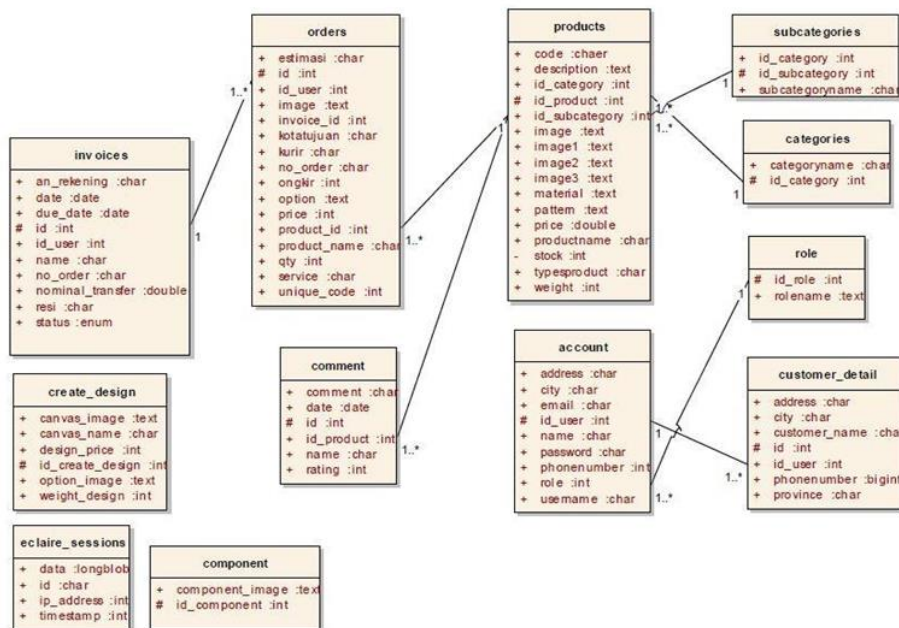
orders
+ estimasi :char
# id :int
+ id_user :int
+ image :text
+ invoice_id :int
+ kotatujuan :char
+ kurir :char
+ no_order :char
+ ongkir :int
+ option :text
+ price :int
+ product_id :int
+ product_name :char
+ qty :int
+ service :char
+ unique_code :int

products
+ code :chaer
+ description :text
+ id_category :int
# id_product :int
+ id_subcategory :int
+ image :text
+ image1 :text
+ image2 :text
+ image3 :text
+ material :text
+ pattern :text
+ price :double
+ productname :char
- stock :int
+ typesproduct :char
+ weight :int

subcategories
+ id_category :int
# id_subcategory :int
+ subcategoryname :char

categories
+ categoryname :char
# id_category :int

invoices
+ an_rekening :char
+ date :date
+ due_date :date
# id :int
+ id_user :int
+ name :char
+ no_order :char
+ nominal_transfer :double
+ resi :char
+ status :enum

role
# id_role :int
+ rolename :text

comment
+ comment :char
+ date :date
# id :int
+ id_product :int
+ name :char
+ rating :int

account
+ address :char
+ city :char
+ email :char
# id_user :int
+ name :char
+ password :char
+ phonenumber :int
+ role :int
+ username :char

customer_detail
+ address :char
+ city :char
+ customer_name :char
# id :int
+ id_user :int
+ phonenumber :bigint
+ province :char

create_design
+ canvas_image :text
+ canvas_name :char
+ design_price :int
# id_create_design :int
+ option_image :text
+ weight_design :int

eclaire_sessions
+ data :longblob
+ id :char
+ ip_address :int
+ timestamp :int

component
+ component_image :text
# id_component :int

1..*
1
1..*
1
1..*
1
1..*
1
1
1..*
1
1..*
1
1..*